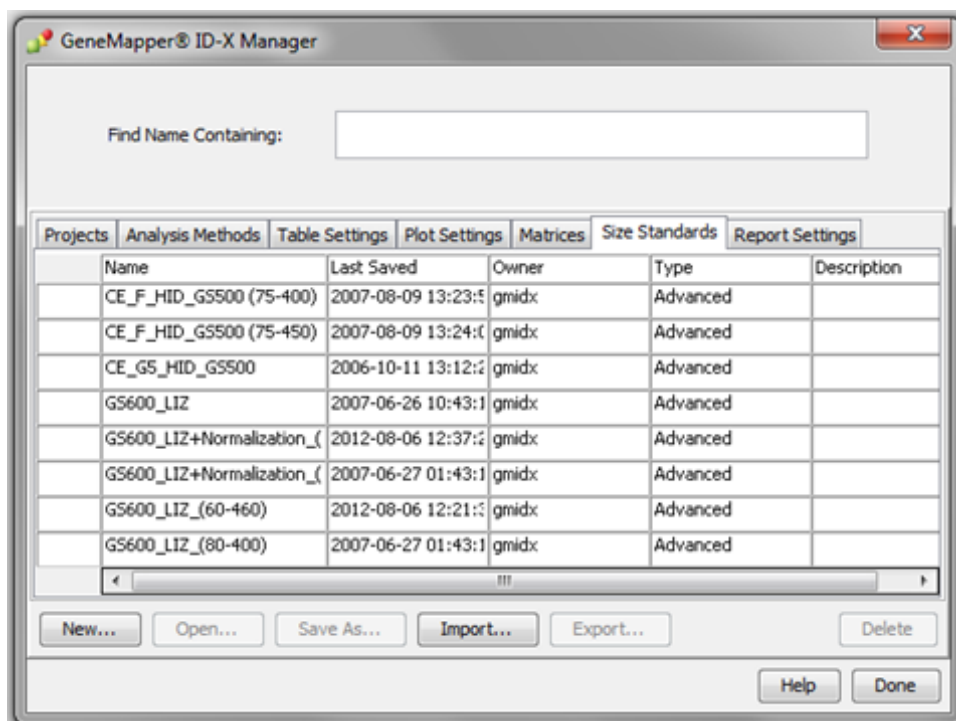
GeneMapper® ID-X Manager

Find Name Containing:

Projects | Analysis Methods | Table Settings | Plot Settings | Matrices | Size Standards | Report Settings

| | Name | Last Saved | Owner | Type | Description |
|---|---|---|---|---|---|
| | CE_F_HID_GS500 (75-400) | 2007-08-09 13:23:5 | gmidx | Advanced | |
| | CE_F_HID_GS500 (75-450) | 2007-08-09 13:24:( | gmidx | Advanced | |
| | CE_G5_HID_GS500 | 2006-10-11 13:12:2 | gmidx | Advanced | |
| | GS600_LIZ | 2007-06-26 10:43:1 | gmidx | Advanced | |
| | GS600_LIZ+Normalization_( | 2012-08-06 12:37:2 | gmidx | Advanced | |
| | GS600_LIZ+Normalization_( | 2007-06-27 01:43:1 | gmidx | Advanced | |
| | GS600_LIZ_(60-460) | 2012-08-06 12:21:3 | gmidx | Advanced | |
| | GS600_LIZ_(80-400) | 2007-06-27 01:43:1 | gmidx | Advanced | |

New... | Open... | Save As... | Import... | Export... | Delete

Help | Done